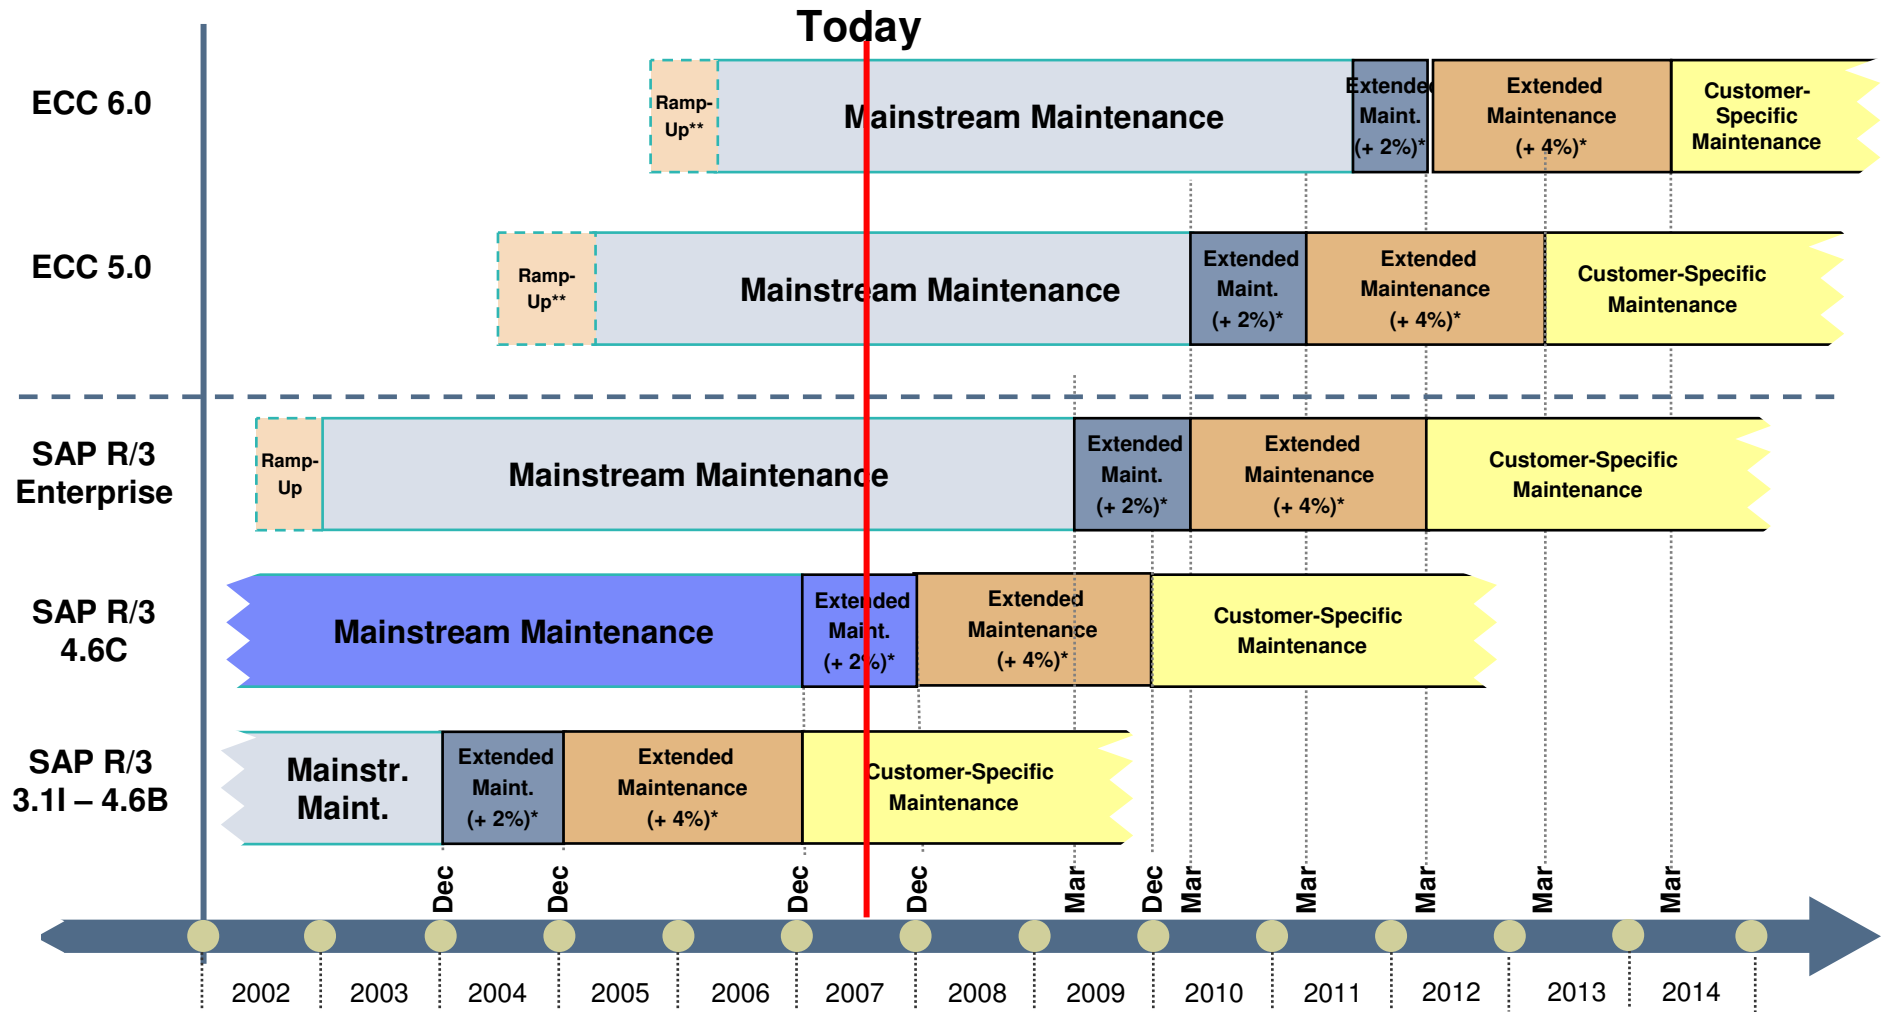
Today

ECC 6.0

Ramp-Up**

Mainstream Maintenance

Extended Maint. (+ 2%)*

Extended Maintenance (+ 4%)*

Customer-Specific Maintenance

ECC 5.0

Ramp-Up**

Mainstream Maintenance

Extended Maint. (+ 2%)*

Extended Maintenance (+ 4%)*

Customer-Specific Maintenance

SAP R/3 Enterprise

Ramp-Up

Mainstream Maintenance

Extended Maint. (+ 2%)*

Extended Maintenance (+ 4%)*

Customer-Specific Maintenance

SAP R/3 4.6C

Mainstream Maintenance

Extended Maint. (+ 2%)*

Extended Maintenance (+ 4%)*

Customer-Specific Maintenance

SAP R/3 3.1I – 4.6B

Mainstr. Maint.

Extended Maint. (+ 2%)*

Extended Maintenance (+ 4%)*

Customer-Specific Maintenance

Dec Dec Dec Dec Mar Dec Mar Mar Mar Mar Mar

2002 2003 2004 2005 2006 2007 2008 2009 2010 2011 2012 2013 2014